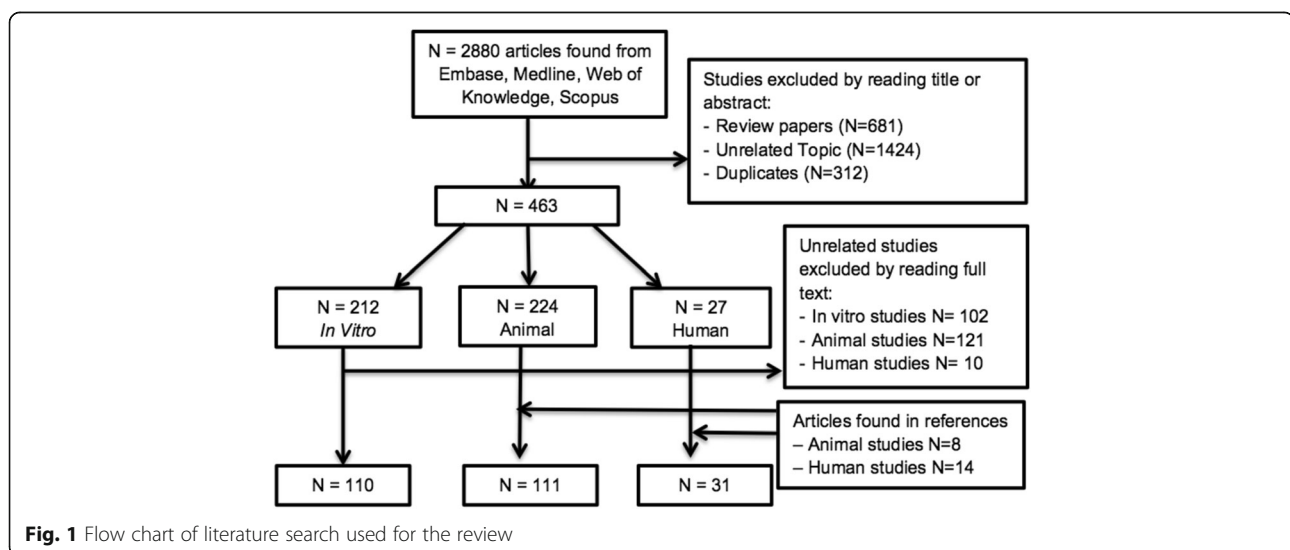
N = 2880 articles found from Embase, Medline, Web of Knowledge, Scopus

Studies excluded by reading title or abstract:
- Review papers (N=681)
- Unrelated Topic (N=1424)
- Duplicates (N=312)

N = 463

Unrelated studies excluded by reading full text:
- In vitro studies N= 102
- Animal studies N=121
- Human studies N= 10

N = 212
In Vitro

N = 224
Animal

N = 27
Human

Articles found in references
– Animal studies N=8
– Human studies N=14

N = 110

N = 111

N = 31

Fig. 1 Flow chart of literature search used for the review